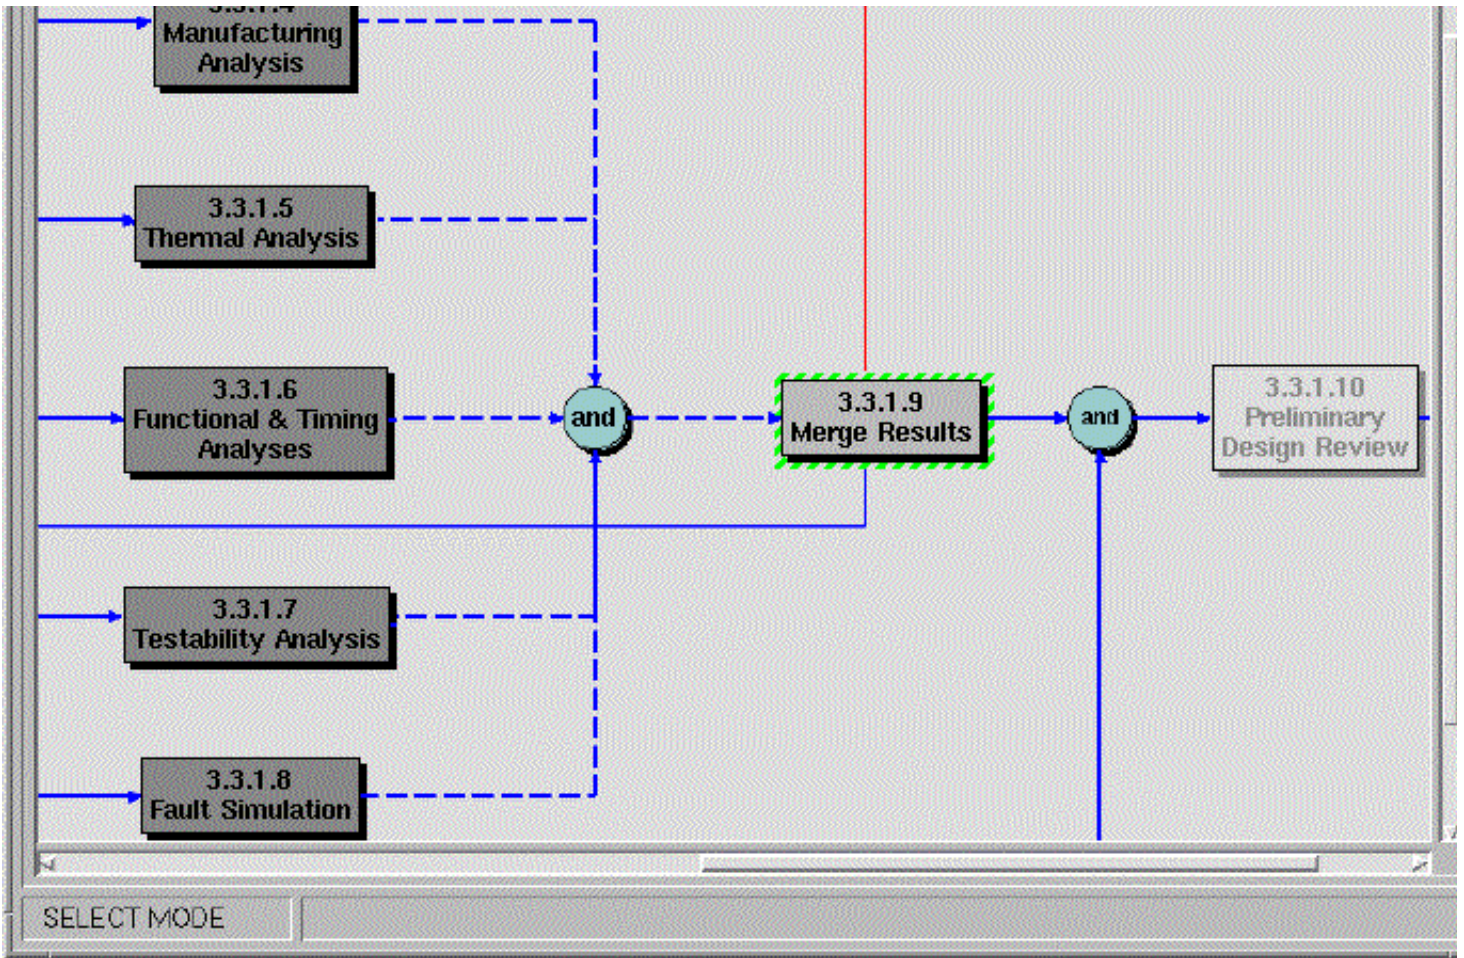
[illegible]
Manufacturing Analysis

3.3.1.5
Thermal Analysis

3.3.1.6
Functional & Timing Analyses

and

3.3.1.9
Merge Results

and

3.3.1.10
Preliminary Design Review

3.3.1.7
Testability Analysis

3.3.1.8
Fault Simulation

SELECT MODE